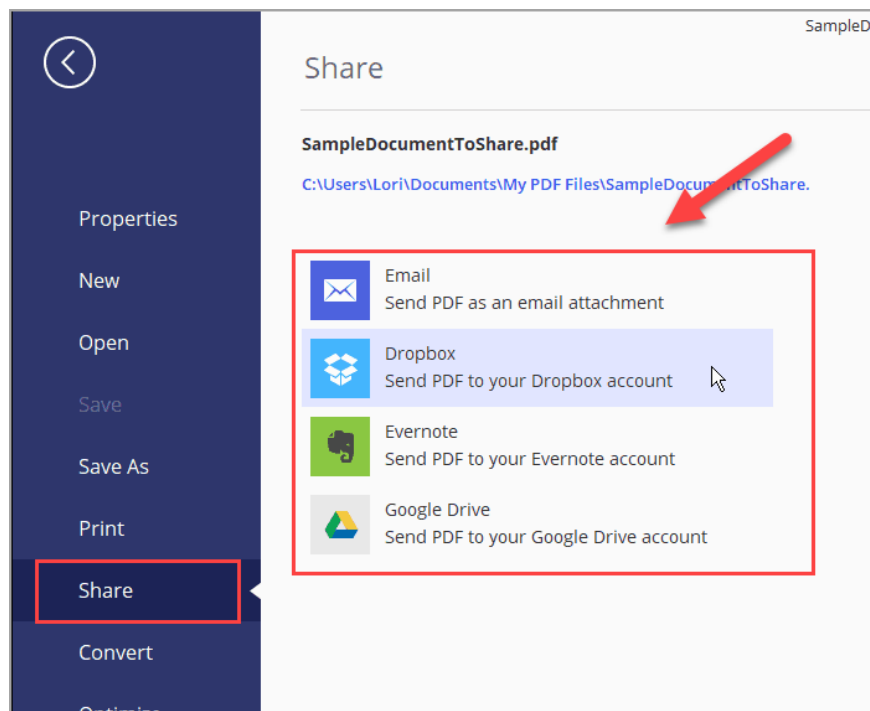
SampleD

Share

SampleDocumentToShare.pdf

C:\Users\Lori\Documents\My PDF Files\SampleDocu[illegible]tToShare.

Properties

New

Open

Save

Save As

Print

Share

Convert

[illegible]

Email
Send PDF as an email attachment

Dropbox
Send PDF to your Dropbox account

Evernote
Send PDF to your Evernote account

Google Drive
Send PDF to your Google Drive account